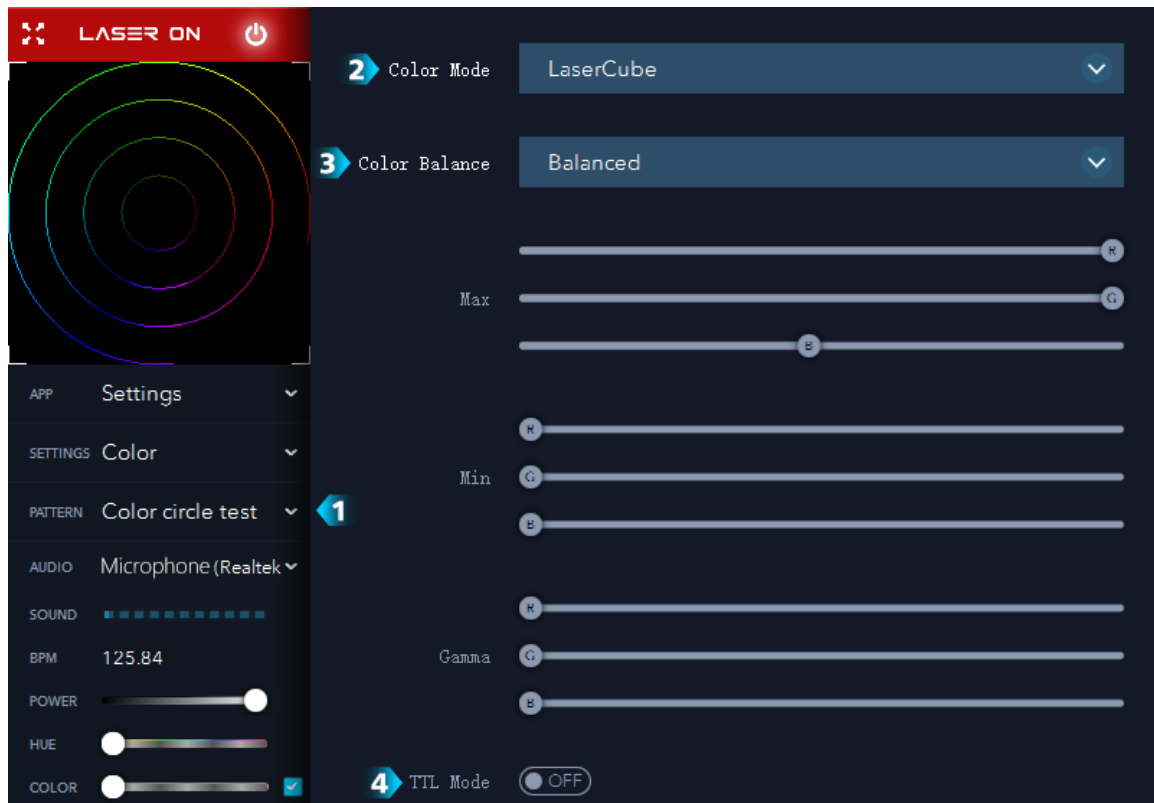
LASER ON

APP Settings

SETTINGS Color

PATTERN Color circle test

1

AUDIO Microphone (Realtek

SOUND

BPM 125.84

POWER

HUE

COLOR

2 Color Mode LaserCube

3 Color Balance Balanced

R

Max G

B

R

Min G

B

R

Gamma G

B

4 TTL Mode OFF